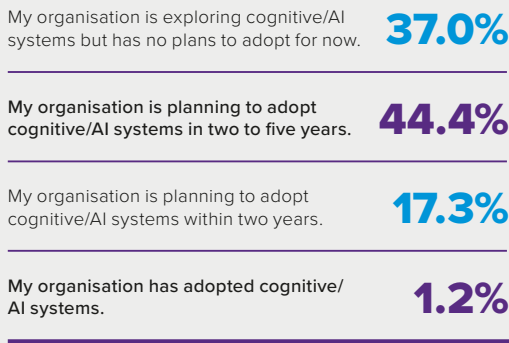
My organisation is exploring cognitive/AI systems but has no plans to adopt for now. 37.0%

My organisation is planning to adopt cognitive/AI systems in two to five years. 44.4%

My organisation is planning to adopt cognitive/AI systems within two years. 17.3%

My organisation has adopted cognitive/AI systems. 1.2%